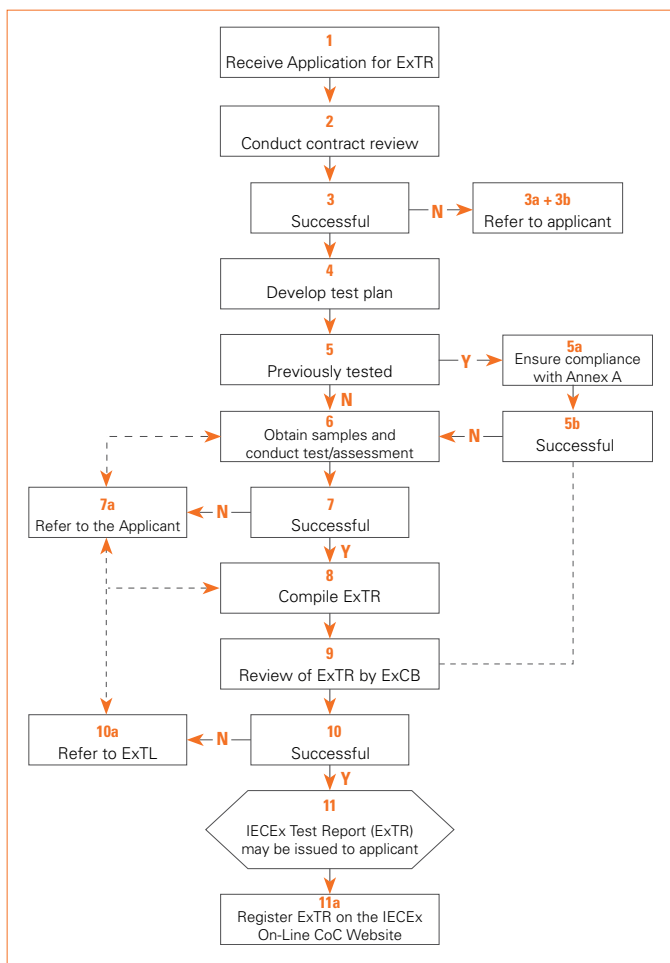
1
Receive Application for ExTR

2
Conduct contract review

3
Successful

N

3a + 3b
Refer to applicant

4
Develop test plan

5
Previously tested

Y

5a
Ensure compliance with Annex A

N

6
Obtain samples and conduct test/assessment

N

5b
Successful

7a
Refer to the Applicant

N

7
Successful

Y

8
Compile ExTR

9
Review of ExTR by ExCB

10a
Refer to ExTL

N

10
Successful

Y

11
IECEx Test Report (ExTR) may be issued to applicant

11a
Register ExTR on the IECEx On-Line CoC Website